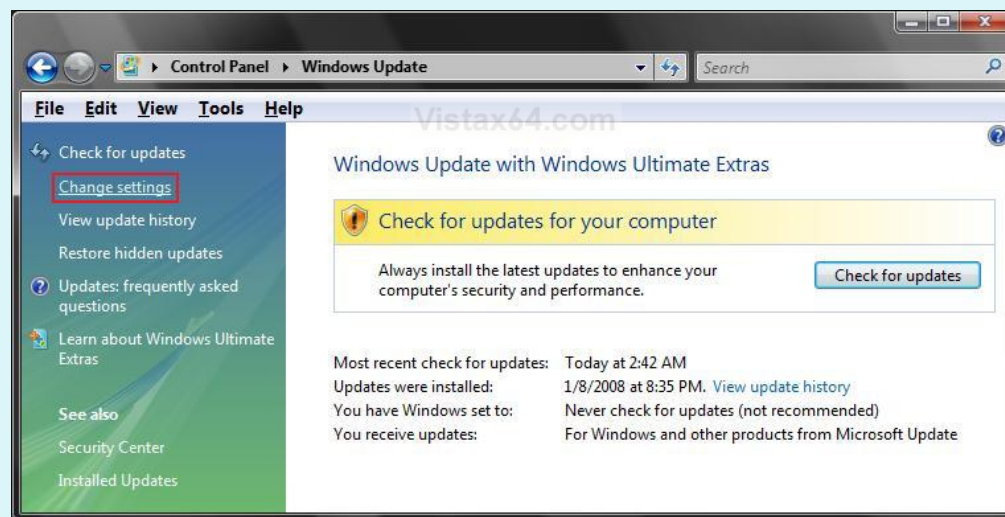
Control Panel ▸ Windows Update

Search

File Edit View Tools Help

Vistax64.com

Check for updates

Change settings

View update history

Restore hidden updates

Updates: frequently asked questions

Learn about Windows Ultimate Extras

See also

Security Center

Installed Updates

Windows Update with Windows Ultimate Extras

Check for updates for your computer

Always install the latest updates to enhance your computer's security and performance.

Check for updates

| | |
|---|---|
| Most recent check for updates: | Today at 2:42 AM |
| Updates were installed: | 1/8/2008 at 8:35 PM. View update history |
| You have Windows set to: | Never check for updates (not recommended) |
| You receive updates: | For Windows and other products from Microsoft Update |